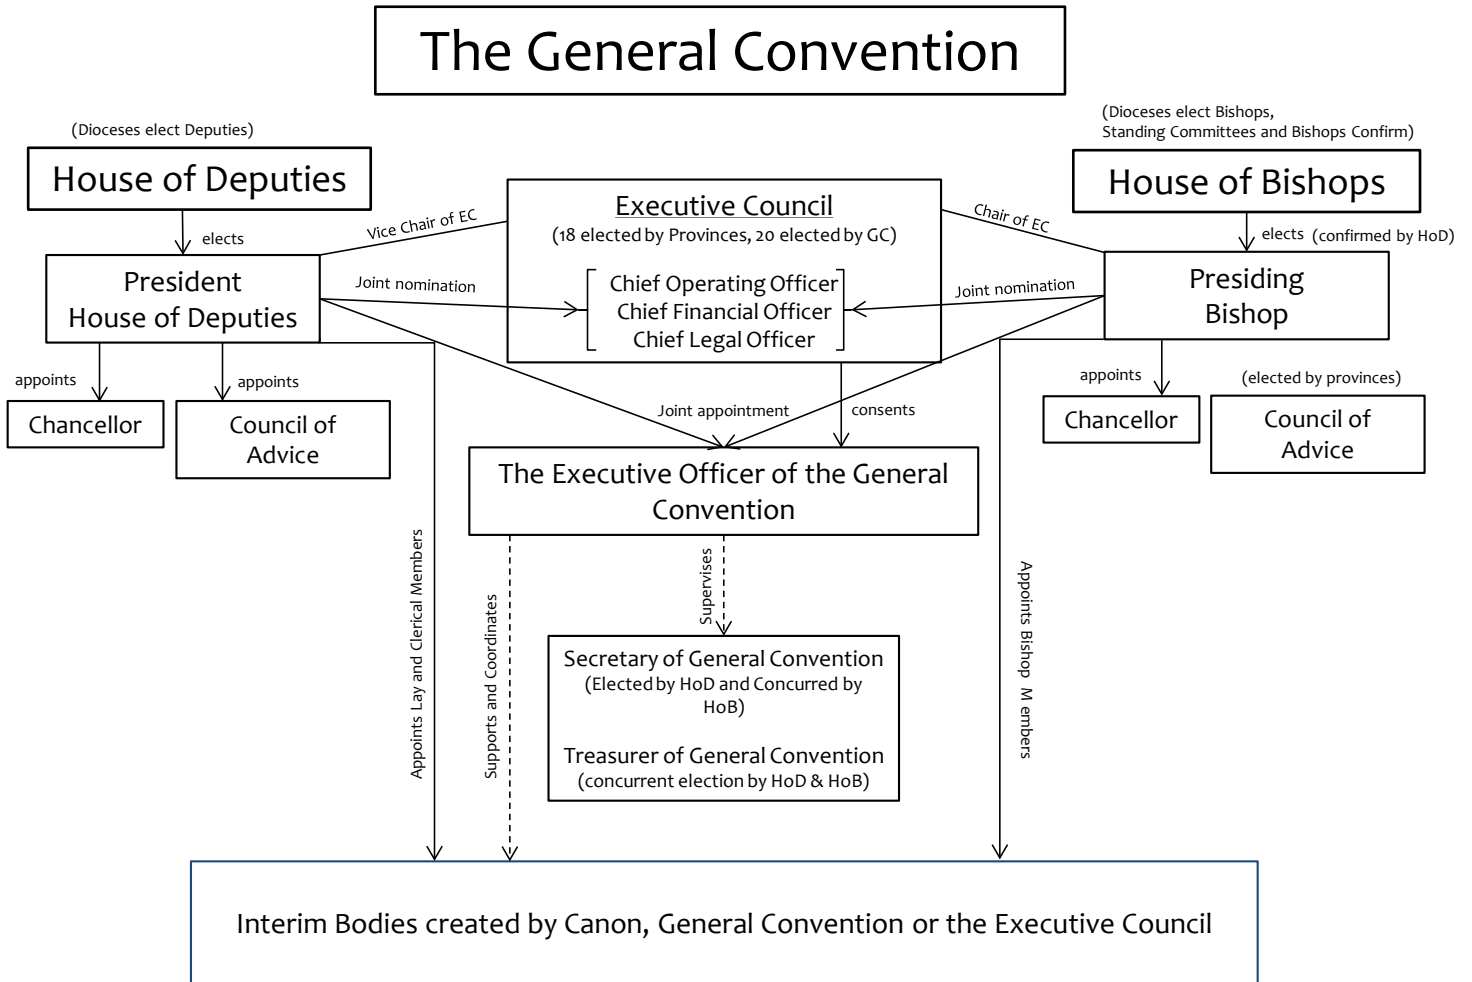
The General Convention

(Dioceses elect Deputies)

House of Deputies

elects

President House of Deputies

Vice Chair of EC

Executive Council
(18 elected by Provinces, 20 elected by GC)

Chief Operating Officer
Chief Financial Officer
Chief Legal Officer

Chair of EC

(Dioceses elect Bishops, Standing Committees and Bishops Confirm)

House of Bishops

elects (confirmed by HoD)

Presiding Bishop

Joint nomination

Joint nomination

appoints

appoints

Chancellor

Council of Advice

Joint appointment

consents

appoints

(elected by provinces)

Chancellor

Council of Advice

The Executive Officer of the General Convention

Appoints Lay and Clerical Members

Supports and Coordinates

Supervises

Secretary of General Convention
(Elected by HoD and Concurred by HoB)

Treasurer of General Convention
(concurrent election by HoD & HoB)

Appoints Bishop M embers

Interim Bodies created by Canon, General Convention or the Executive Council